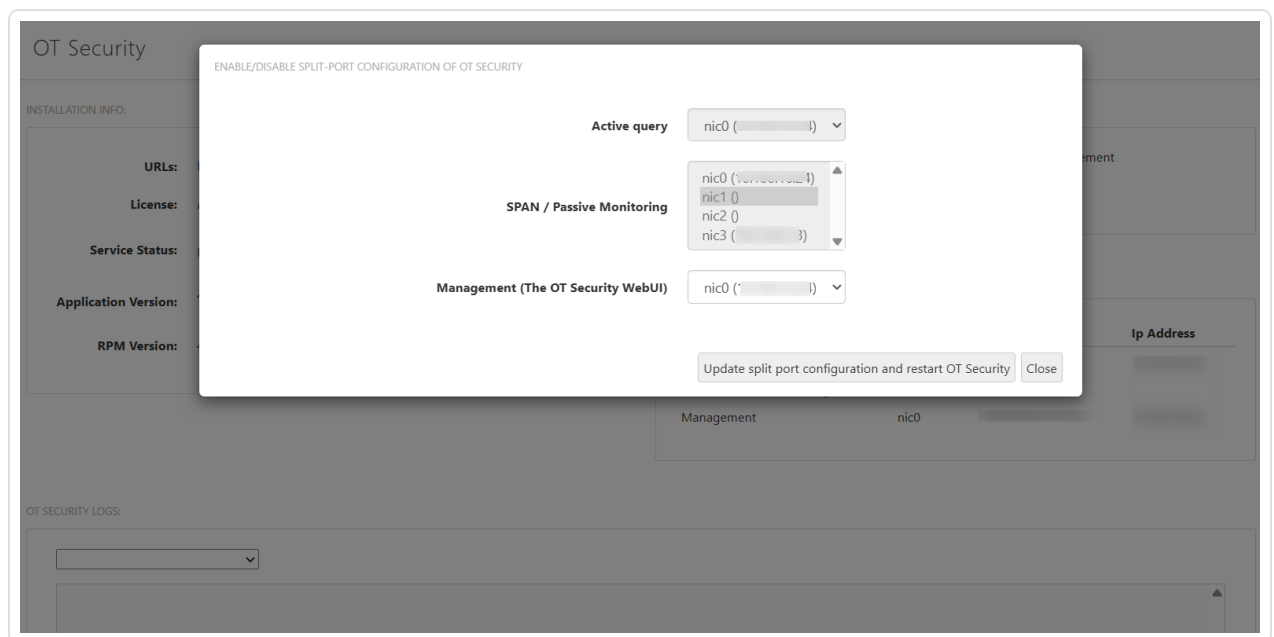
OT Security

INSTALLATION INFO:

URLs:

License:

Service Status:

Application Version:

RPM Version:

ement

Ip Address

Management nic0

OT SECURITY LOGS:

ENABLE/DISABLE SPLIT-PORT CONFIGURATION OF OT SECURITY

Active query nic0 ([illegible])

SPAN / Passive Monitoring
nic0 ([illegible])
nic1 ()
nic2 ()
nic3 ([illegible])

Management (The OT Security WebUI) nic0 ([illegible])

Update split port configuration and restart OT Security
Close